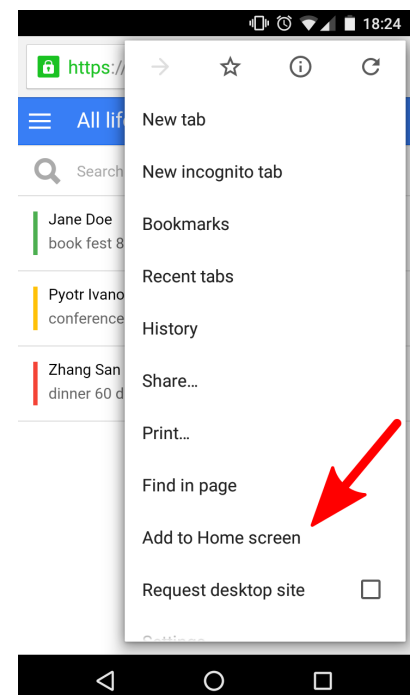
18:24

https:/

All lif

Search

Jane Doe
book fest 8

Pyotr Ivano
conference

Zhang San
dinner 60 d

New tab

New incognito tab

Bookmarks

Recent tabs

History

Share...

Print...

Find in page

Add to Home screen

Request desktop site

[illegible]